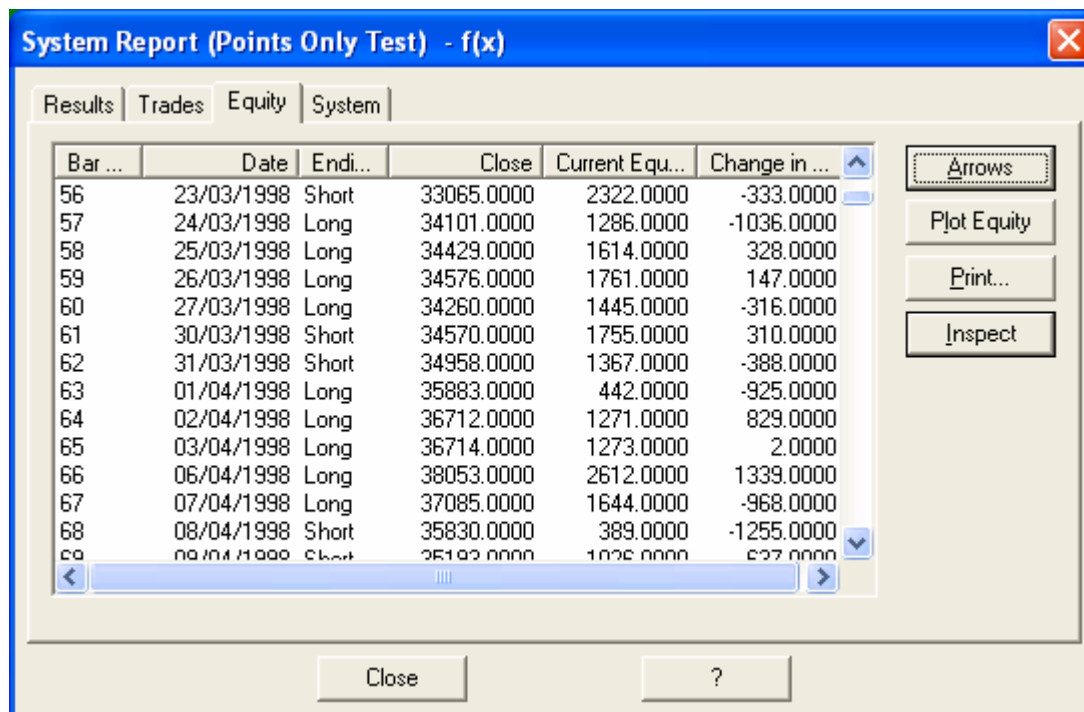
System Report (Points Only Test) - f(x)

Results | Trades | Equity | System

| Bar ... | Date | Endi... | Close | Current Equ... | Change in ... |
|---|---|---|---|---|---|
| 56 | 23/03/1998 | Short | 33065.0000 | 2322.0000 | -333.0000 |
| 57 | 24/03/1998 | Long | 34101.0000 | 1286.0000 | -1036.0000 |
| 58 | 25/03/1998 | Long | 34429.0000 | 1614.0000 | 328.0000 |
| 59 | 26/03/1998 | Long | 34576.0000 | 1761.0000 | 147.0000 |
| 60 | 27/03/1998 | Long | 34260.0000 | 1445.0000 | -316.0000 |
| 61 | 30/03/1998 | Short | 34570.0000 | 1755.0000 | 310.0000 |
| 62 | 31/03/1998 | Short | 34958.0000 | 1367.0000 | -388.0000 |
| 63 | 01/04/1998 | Long | 35883.0000 | 442.0000 | -925.0000 |
| 64 | 02/04/1998 | Long | 36712.0000 | 1271.0000 | 829.0000 |
| 65 | 03/04/1998 | Long | 36714.0000 | 1273.0000 | 2.0000 |
| 66 | 06/04/1998 | Long | 38053.0000 | 2612.0000 | 1339.0000 |
| 67 | 07/04/1998 | Long | 37085.0000 | 1644.0000 | -968.0000 |
| 68 | 08/04/1998 | Short | 35830.0000 | 389.0000 | -1255.0000 |
| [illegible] | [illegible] | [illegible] | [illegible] | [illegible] | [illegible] |

Arrows
Plot Equity
Print...
Inspect

Close
?